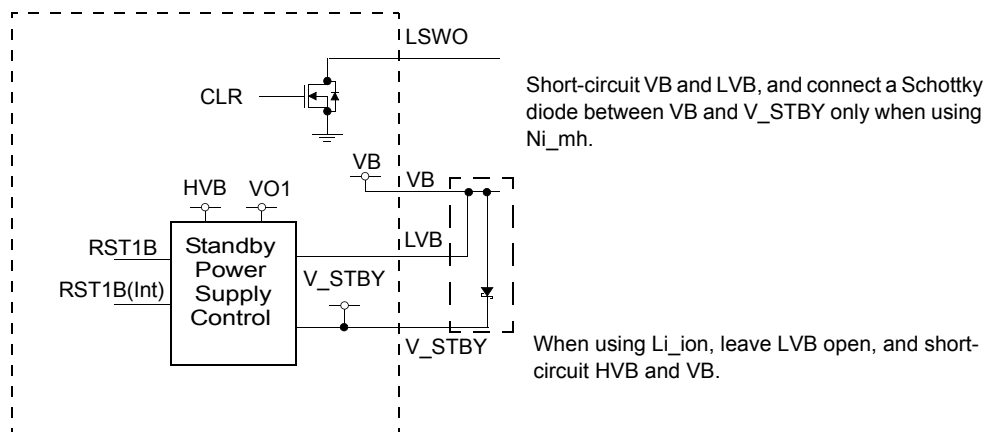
LSWO

CLR

Short-circuit VB and LVB, and connect a Schottky diode between VB and V_STBY only when using Ni_mh.

VB

HVB VO1

VB

RST1B

RST1B(Int)

Standby Power Supply Control

LVB

V_STBY

V_STBY

When using Li_ion, leave LVB open, and short-circuit HVB and VB.